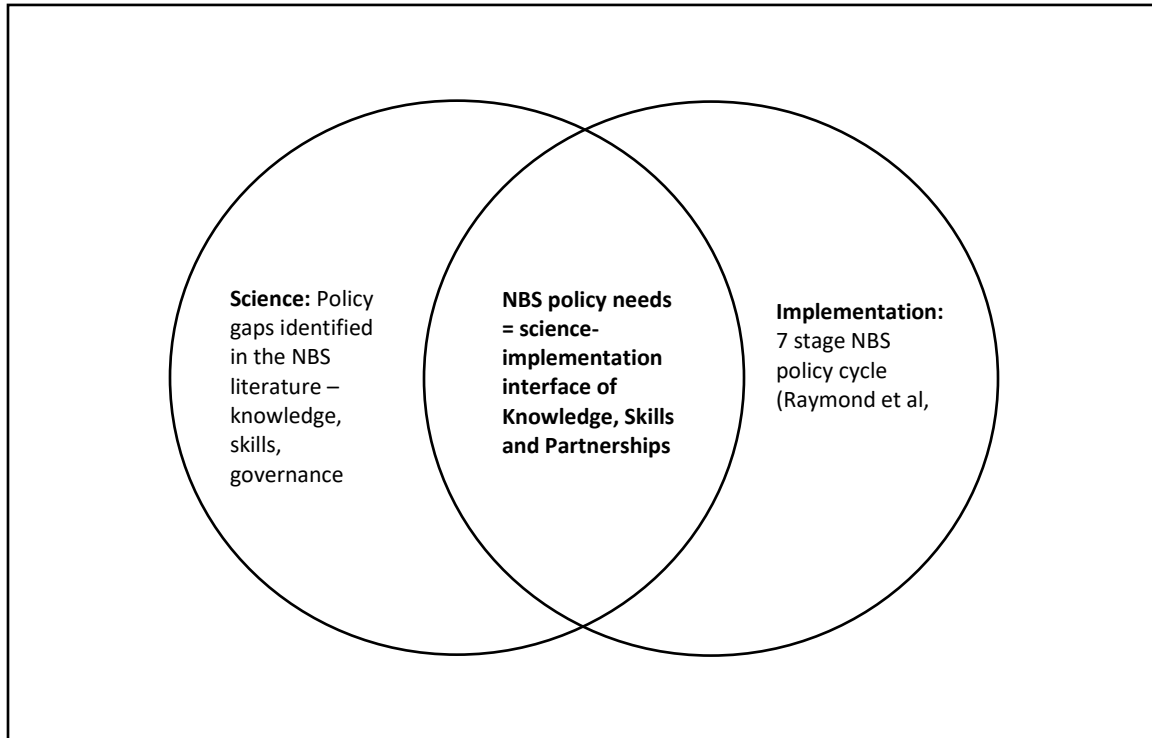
**Science:** Policy gaps identified in the NBS literature – knowledge, skills, governance

**NBS policy needs = science-implementation interface of Knowledge, Skills and Partnerships**

**Implementation:** 7 stage NBS policy cycle (Raymond et al,